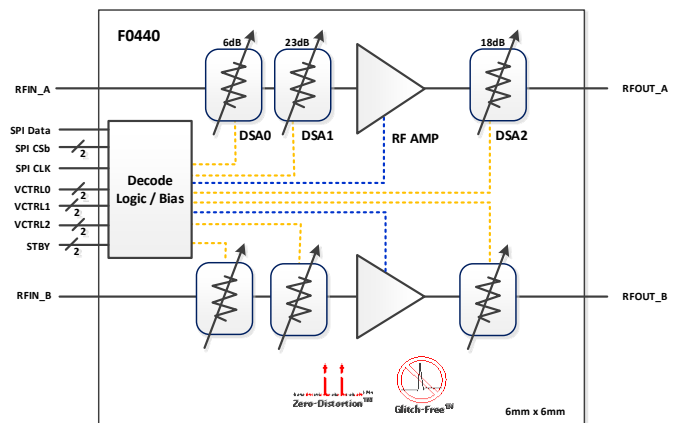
F0440

6dB

23dB

18dB

RFIN_A

RFOUT_A

DSA0

DSA1

RF AMP

DSA2

SPI Data

SPI CSb

2

SPI CLK

VCTRL0

2

VCTRL1

2

VCTRL2

2

STBY

2

Decode Logic / Bias

RFIN_B

RFOUT_B

Zero-Distortion$^{TM}$

Glitch-Free$^{TM}$

6mm x 6mm